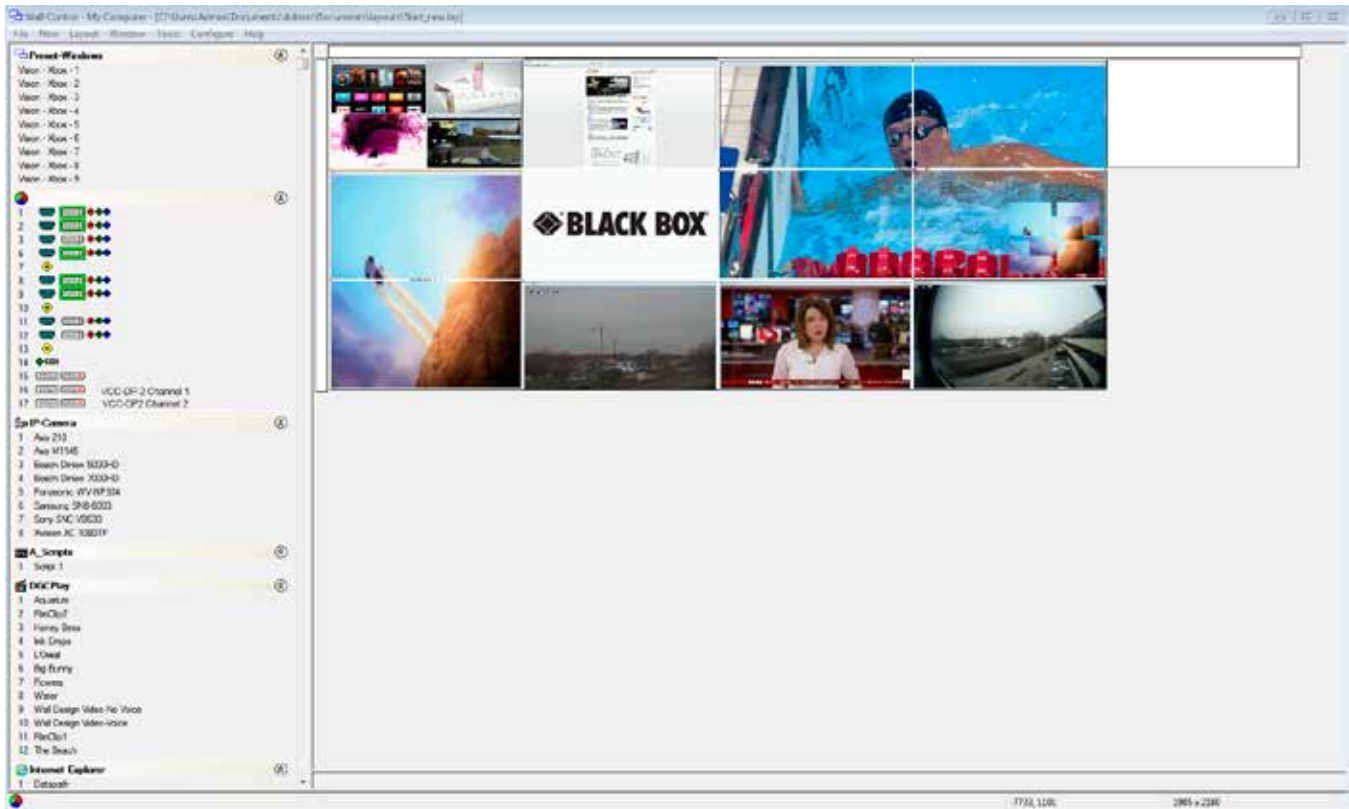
Wall Control - My Computer - [C:\Users\Admin\Documents\Admin\Documents\layouts\Test_new.lay]
File View Layout Window Tools Configure Help

Preset-Windows
Vision - Xbox - 1
Vision - Xbox - 2
Vision - Xbox - 3
Vision - Xbox - 4
Vision - Xbox - 5
Vision - Xbox - 6
Vision - Xbox - 7
Vision - Xbox - 8
Vision - Xbox - 9

1
2
3
4
7
8
9
10
11
12
13
14
15
16 VCC-DP 2 Channel 1
17 VCC-DP2 Channel 2

IP-Camera
1 Axis 213
2 Axis M1145
3 Bosch Dinion 5000HD
4 Bosch Dinion 7000HD
5 Panasonic WV-NP304
6 Samsung SNB-6003
7 Sony SNC VB630
8 Vivotek IP 1080TP

A_Scripts
1 Script 1

DGCPlay
1 Aquarium
2 FilmClip7
3 Honey Bees
4 Ink Drops
5 L'Oreal
6 Big Bunny
7 Flowers
8 Water
9 Wall Design Video No Voice
10 Wall Design Video-Voice
11 FilmClip1
12 The Beach

Internet Explorer
1 Datapath

BLACK BOX

7732, 1101
1965 x 2180